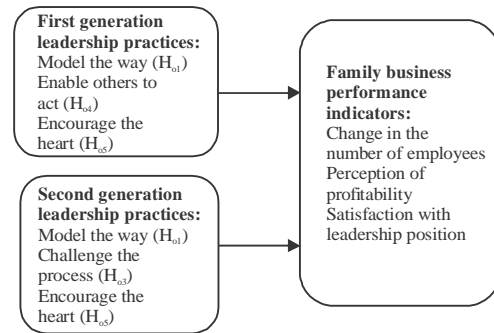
**First generation leadership practices:**
Model the way ($H_{o1}$)
Enable others to act ($H_{o4}$)
Encourage the heart ($H_{o5}$)

**Second generation leadership practices:**
Model the way ($H_{o1}$)
Challenge the process ($H_{o3}$)
Encourage the heart ($H_{o5}$)

**Family business performance indicators:**
Change in the number of employees
Perception of profitability
Satisfaction with leadership position